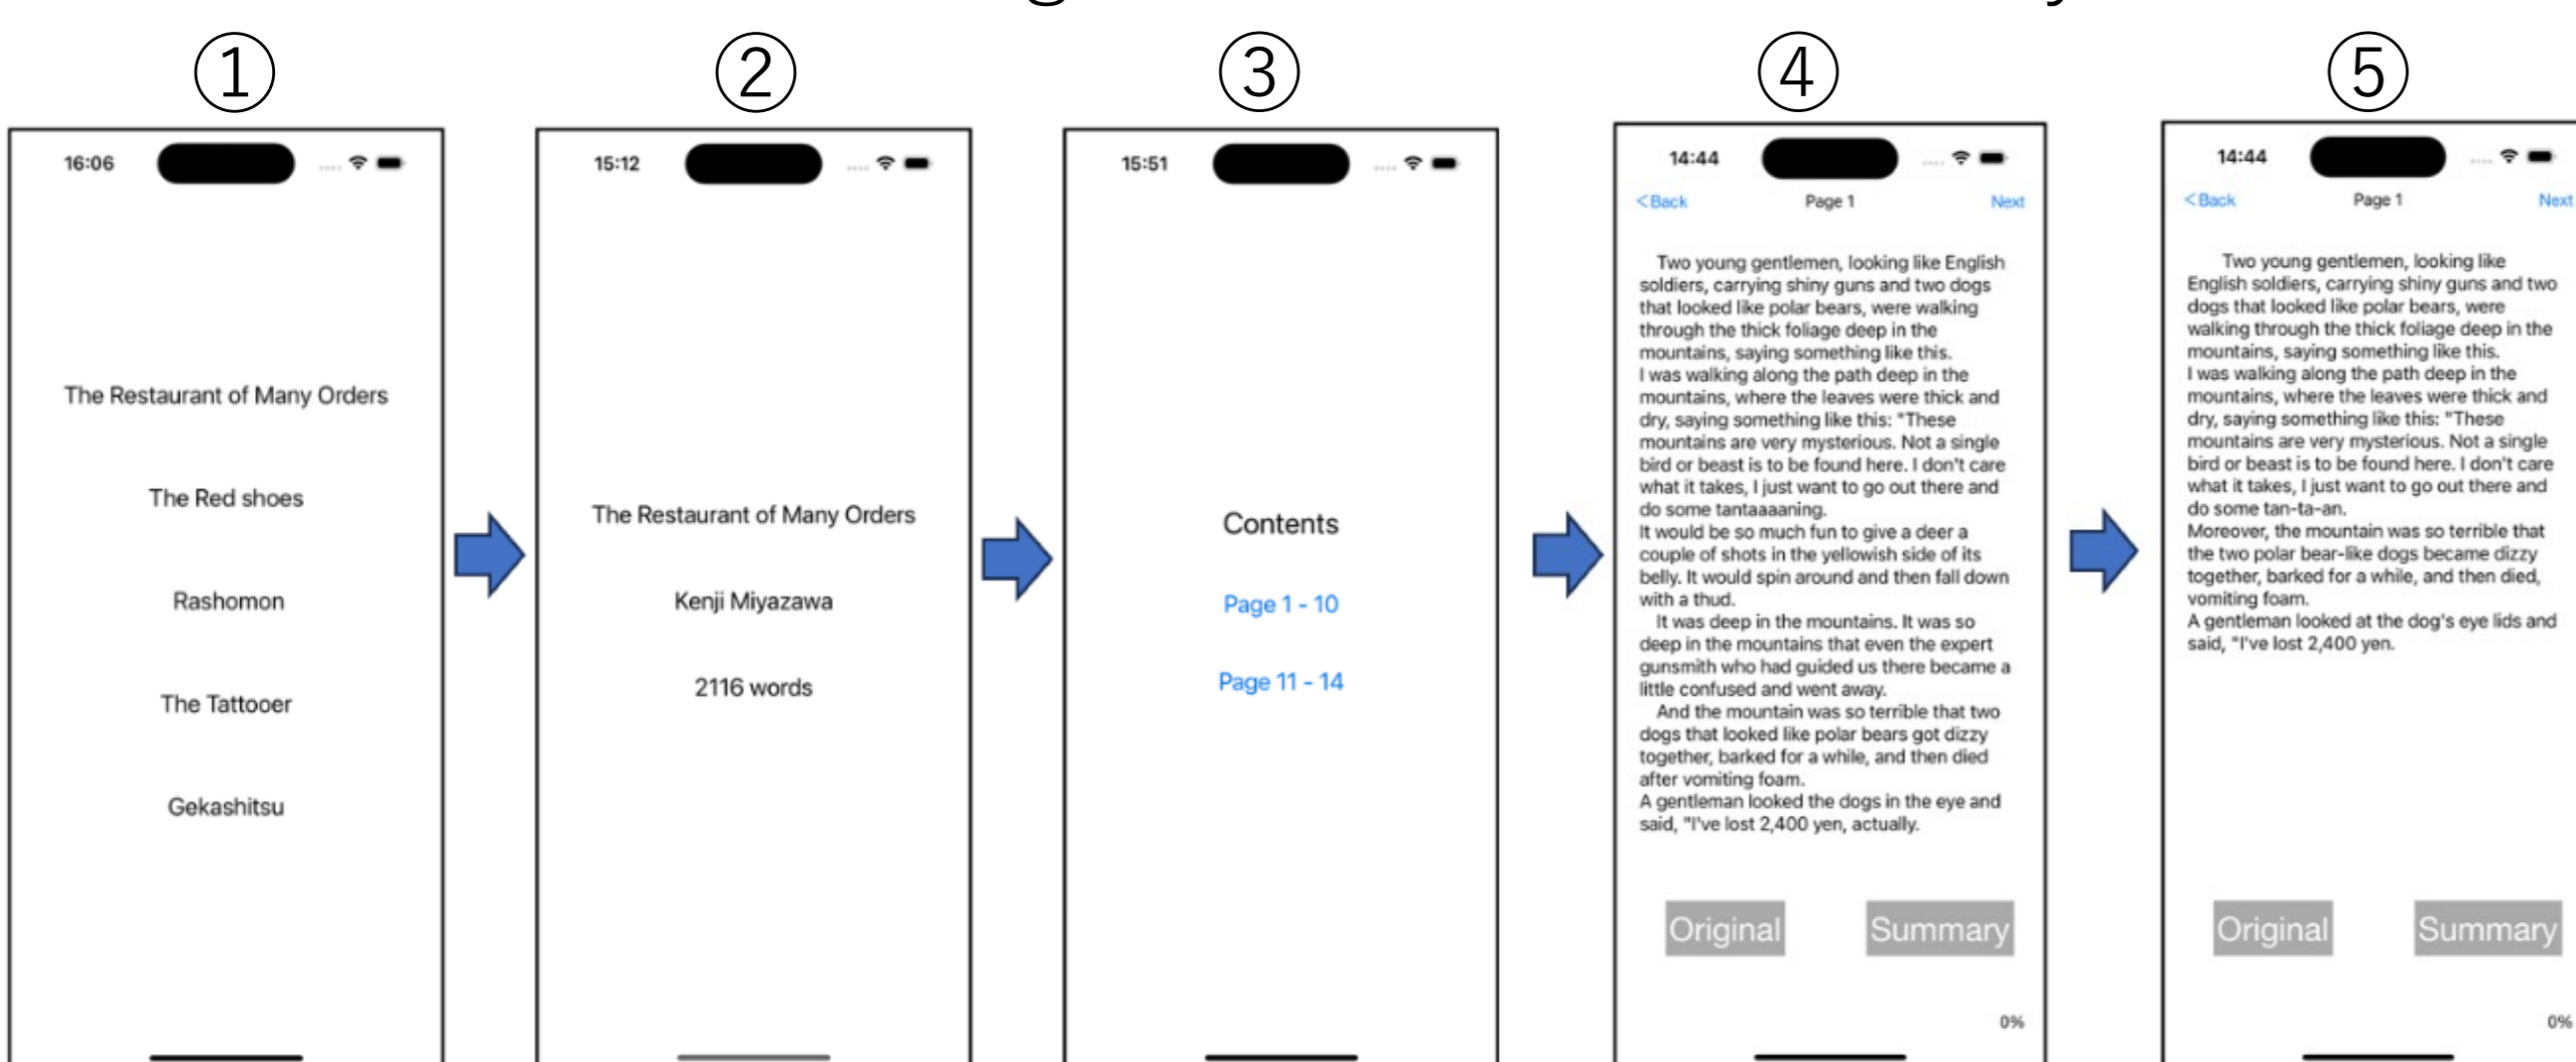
①

16:06

The Restaurant of Many Orders

The Red shoes

Rashomon

The Tattooer

Gekashitsu

②

15:12

The Restaurant of Many Orders

Kenji Miyazawa

2116 words

③

15:51

Contents

Page 1 - 10

Page 11 - 14

④

14:44

< Back Page 1 Next

Two young gentlemen, looking like English soldiers, carrying shiny guns and two dogs that looked like polar bears, were walking through the thick foliage deep in the mountains, saying something like this.
I was walking along the path deep in the mountains, where the leaves were thick and dry, saying something like this: "These mountains are very mysterious. Not a single bird or beast is to be found here. I don't care what it takes, I just want to go out there and do some tantaaaaning.
It would be so much fun to give a deer a couple of shots in the yellowish side of its belly. It would spin around and then fall down with a thud.
It was deep in the mountains. It was so deep in the mountains that even the expert gunsmith who had guided us there became a little confused and went away.
And the mountain was so terrible that two dogs that looked like polar bears got dizzy together, barked for a while, and then died after vomiting foam.
A gentleman looked the dogs in the eye and said, "I've lost 2,400 yen, actually.

Original Summary

0%

⑤

14:44

< Back Page 1 Next

Two young gentlemen, looking like English soldiers, carrying shiny guns and two dogs that looked like polar bears, were walking through the thick foliage deep in the mountains, saying something like this.
I was walking along the path deep in the mountains, where the leaves were thick and dry, saying something like this: "These mountains are very mysterious. Not a single bird or beast is to be found here. I don't care what it takes, I just want to go out there and do some tan-ta-an.
Moreover, the mountain was so terrible that the two polar bear-like dogs became dizzy together, barked for a while, and then died, vomiting foam.
A gentleman looked at the dog's eye lids and said, "I've lost 2,400 yen.

Original Summary

0%